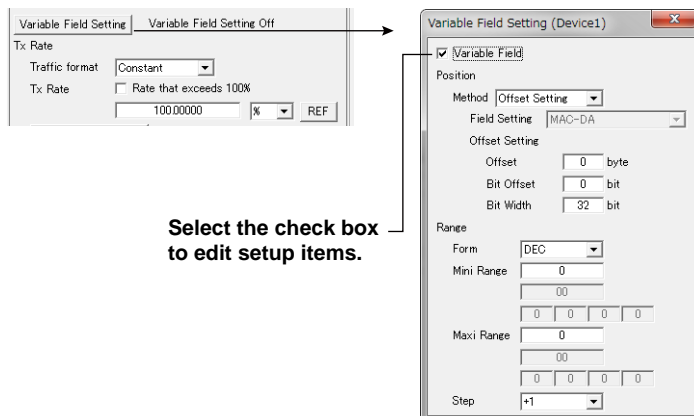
Variable Field Setting | Variable Field Setting Off

Tx Rate

Traffic format Constant

Tx Rate ☐ Rate that exceeds 100%

100.00000 % REF

Select the check box to edit setup items.

Variable Field Setting (Device1)

☑ Variable Field

Position

Method Offset Setting

Field Setting MAC-DA

Offset Setting

Offset 0 byte

Bit Offset 0 bit

Bit Width 32 bit

Range

Form DEC

Mini Range 0

00

0 0 0 0

Maxi Range 0

00

0 0 0 0

Step +1